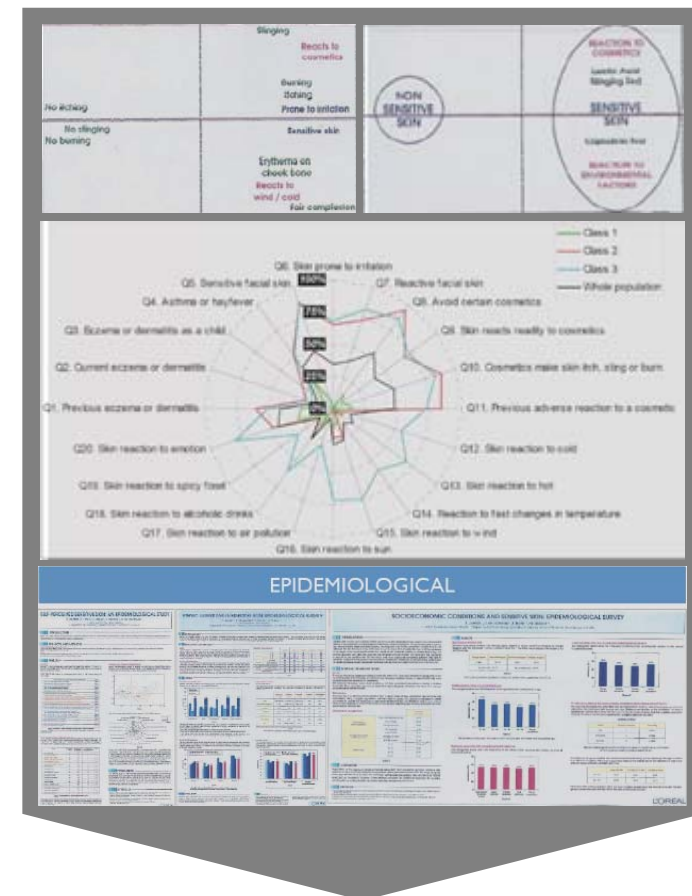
Stinging
Reacts to cosmetics
Burning
Itching
Prone to irritation
No itching
No stinging
No burning
Sensitive skin
Erythema on cheek bone
Reacts to wind / cold
Fair complexion

REACTION TO COSMETICS
Lactic Acid
Stinging Test
NON SENSITIVE SKIN
SENSITIVE SKIN
Capsaicin Test
REACTION TO ENVIRONMENTAL FACTORS

Class 1
Class 2
Class 3
Whole population

Q6. Skin prone to irritation
100%
75%
50%
25%
0%
Q7. Reactive facial skin
Q5. Sensitive facial skin
Q8. Avoid certain cosmetics
Q4. Asthma or hayfever
Q3. Eczema or dermatitis as a child
Q9. Skin reacts readily to cosmetics
Q2. Current eczema or dermatitis
Q10. Cosmetics make skin itch, sting or burn
Q1. Previous eczema or dermatitis
Q11. Previous adverse reaction to a cosmetic
Q20. Skin reaction to emotion
Q12. Skin reaction to cold
Q19. Skin reaction to spicy food
Q13. Skin reaction to hot
Q18. Skin reaction to alcoholic drinks
Q14. Reaction to fast changes in temperature
Q17. Skin reaction to air pollution
Q15. Skin reaction to wind
Q16. Skin reaction to sun

EPIDEMIOLOGICAL

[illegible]

SOCIOECONOMIC CONDITIONS AND SENSITIVE SKIN: EPIDEMIOLOGICAL SURVEY

L'ORÉAL